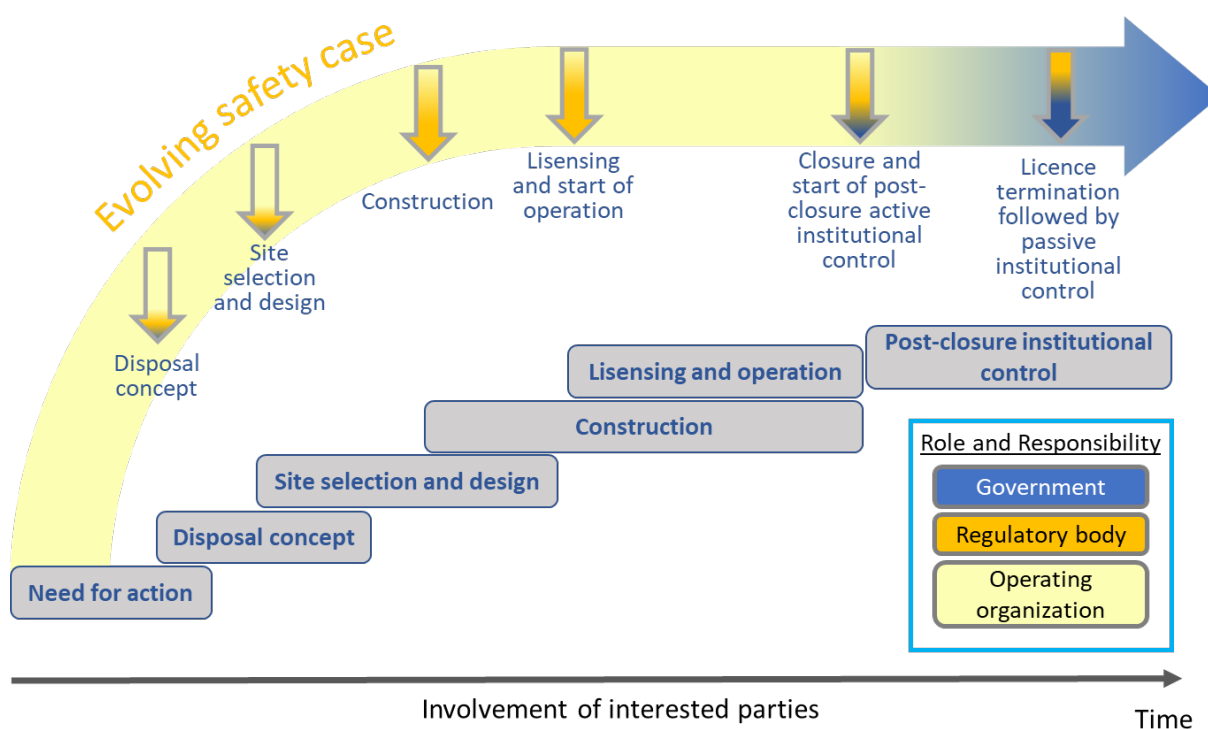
Evolving safety case

Disposal concept

Site selection and design

Construction

Lisensing and start of operation

Closure and start of post-closure active institutional control

Licence termination followed by passive institutional control

Post-closure institutional control

Lisensing and operation

Construction

Site selection and design

Disposal concept

Need for action

Role and Responsibility

Government

Regulatory body

Operating organization

Involvement of interested parties

Time